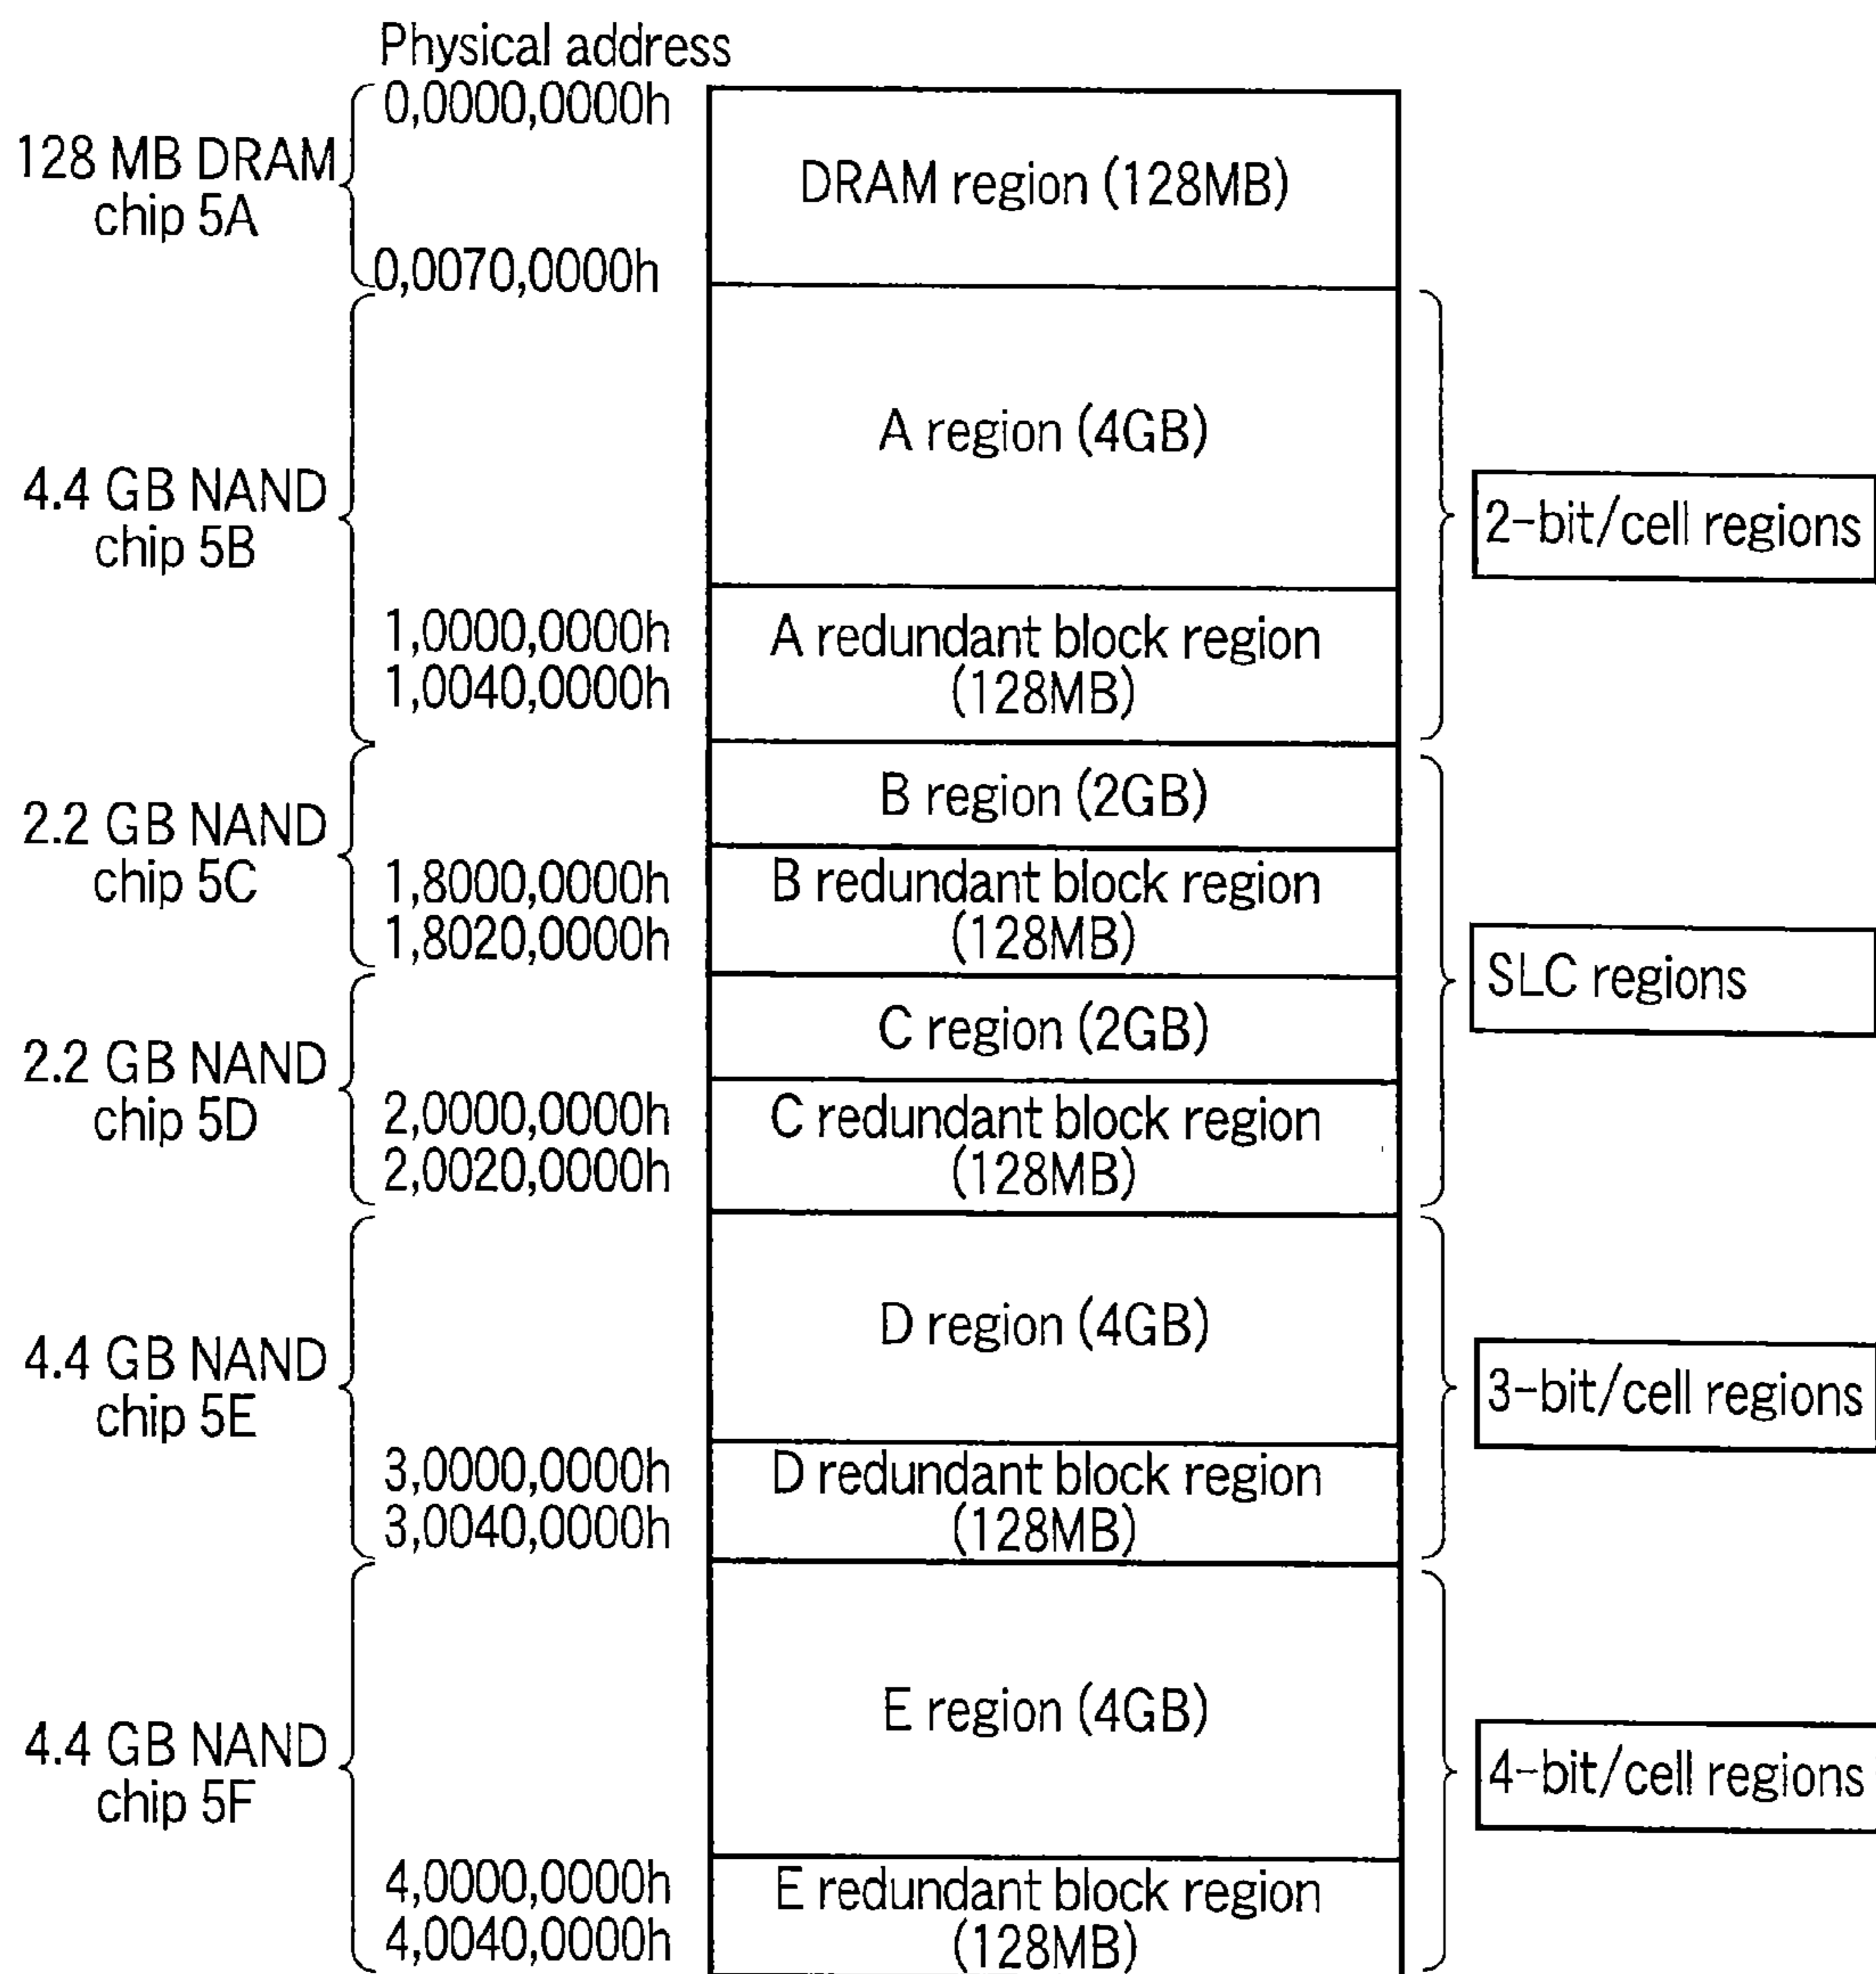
Physical address

128 MB DRAM chip 5A
0,0000,0000h
0,0070,0000h
DRAM region (128MB)

4.4 GB NAND chip 5B
A region (4GB)
1,0000,0000h
1,0040,0000h
A redundant block region (128MB)

2-bit/cell regions

2.2 GB NAND chip 5C
B region (2GB)
1,8000,0000h
1,8020,0000h
B redundant block region (128MB)

2.2 GB NAND chip 5D
C region (2GB)
2,0000,0000h
2,0020,0000h
C redundant block region (128MB)

SLC regions

4.4 GB NAND chip 5E
D region (4GB)
3,0000,0000h
3,0040,0000h
D redundant block region (128MB)

3-bit/cell regions

4.4 GB NAND chip 5F
E region (4GB)
4,0000,0000h
4,0040,0000h
E redundant block region (128MB)

4-bit/cell regions